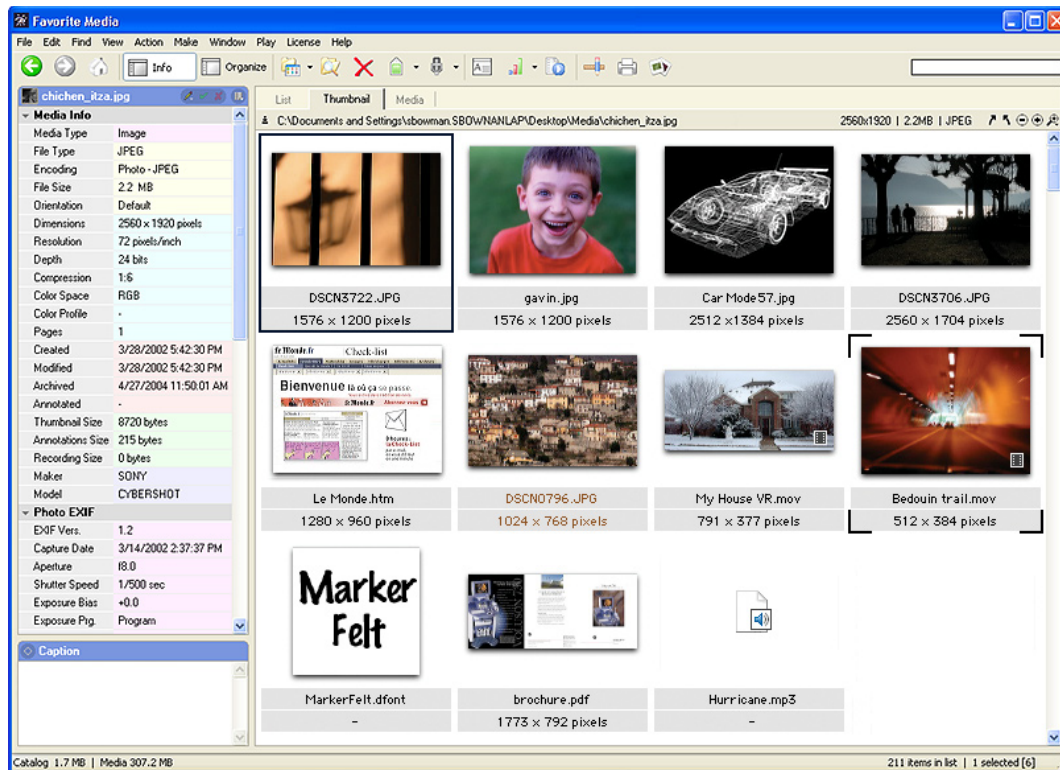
Favorite Media

File Edit Find View Action Make Window Play License Help

Info Organize

chichen_itza.jpg

Media Info

| | |
|---|---|
| Media Type | Image |
| File Type | JPEG |
| Encoding | Photo - JPEG |
| File Size | 2.2 MB |
| Orientation | Default |
| Dimensions | 2560 x 1920 pixels |
| Resolution | 72 pixels/inch |
| Depth | 24 bits |
| Compression | 1:6 |
| Color Space | RGB |
| Color Profile | - |
| Pages | 1 |
| Created | 3/28/2002 5:42:30 PM |
| Modified | 3/28/2002 5:42:30 PM |
| Archived | 4/27/2004 11:50:01 AM |
| Annotated | - |
| Thumbnail Size | 8720 bytes |
| Annotations Size | 215 bytes |
| Recording Size | 0 bytes |
| Maker | SONY |
| Model | CYBERSHOT |

Photo EXIF

| | |
|---|---|
| EXIF Vers. | 1.2 |
| Capture Date | 3/14/2002 2:37:37 PM |
| Aperture | f8.0 |
| Shutter Speed | 1/500 sec |
| Exposure Bias | +0.0 |
| Exposure Prg. | Program |

Caption

List Thumbnail Media

C:\Documents and Settings\sbowman.SBOWNANLAP\Desktop\Media\chichen_itza.jpg 2560x1920 | 2.2MB | JPEG

DSCN3722.JPG
1576 x 1200 pixels

gavin.jpg
1576 x 1200 pixels

Car Mode57.jpg
2512 x1384 pixels

DSCN3706.JPG
2560 x 1704 pixels

Check-list
Bienvenue là où ça se passe.

Le Monde.htm
1280 x 960 pixels

DSCN0796.JPG
1024 x 768 pixels

My House VR.mov
791 x 377 pixels

Bedouin trail.mov
512 x 384 pixels

Marker Felt

MarkerFelt.dfont
-

brochure.pdf
1773 x 792 pixels

Hurricane.mp3
-

Catalog 1.7 MB | Media 307.2 MB

211 items in list | 1 selected [6]